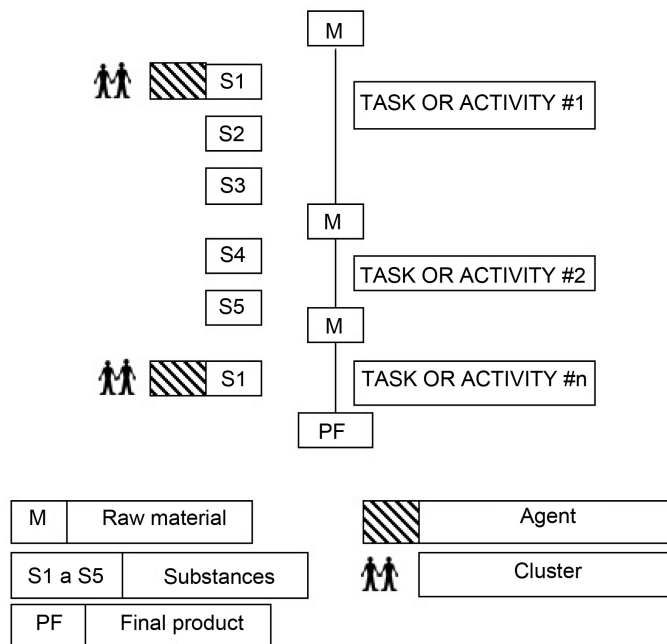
M

S1

TASK OR ACTIVITY #1

S2

S3

M

S4

TASK OR ACTIVITY #2

S5

M

S1

TASK OR ACTIVITY #n

PF

| M | Raw material |
|---|---|

| S1 a S5 | Substances |
|---|---|

| PF | Final product |
|---|---|

Agent

Cluster